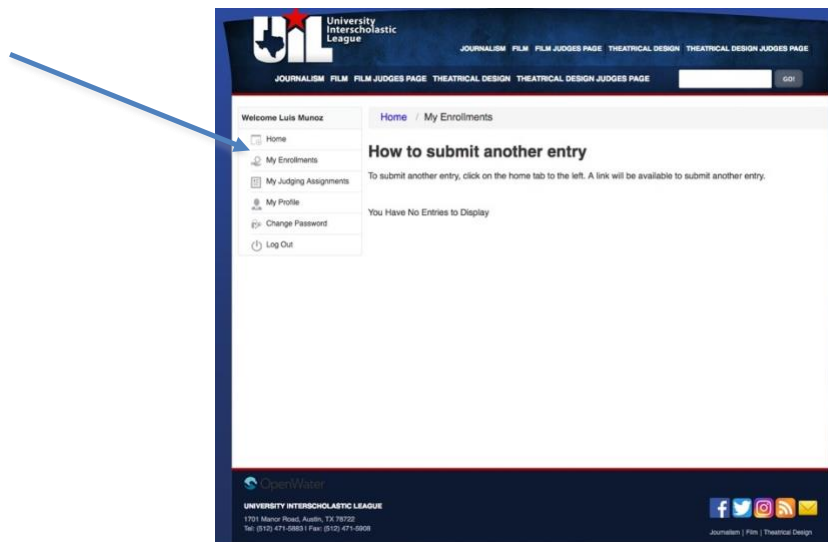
UIL University Interscholastic League

JOURNALISM FILM FILM JUDGES PAGE THEATRICAL DESIGN THEATRICAL DESIGN JUDGES PAGE

JOURNALISM FILM FILM JUDGES PAGE THEATRICAL DESIGN THEATRICAL DESIGN JUDGES PAGE

GO!

Welcome Luis Munoz

Home

My Enrollments

My Judging Assignments

My Profile

Change Password

Log Out

Home / My Enrollments

How to submit another entry

To submit another entry, click on the home tab to the left. A link will be available to submit another entry.

You Have No Entries to Display

OpenWater

UNIVERSITY INTERSCHOLASTIC LEAGUE

1701 Manor Road, Austin, TX 78722

Tel: (512) 471-5883 | Fax: (512) 471-5908

Journalism | Film | Theatrical Design